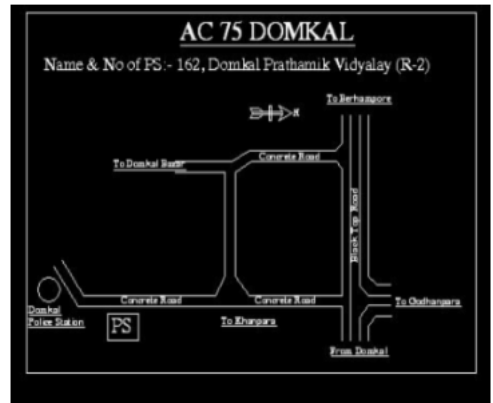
AC 75 DOMKAL

Name & No of PS:- 162, Domkal Prathamik Vidyalay (R-2)

N

To Berhampore

To Domkal Bazar

Concrete Road

Black Top Road

Domkal Police Station

Concrete Road

Concrete Road

To Godhanpara

PS

To Khanpara

From Domkal